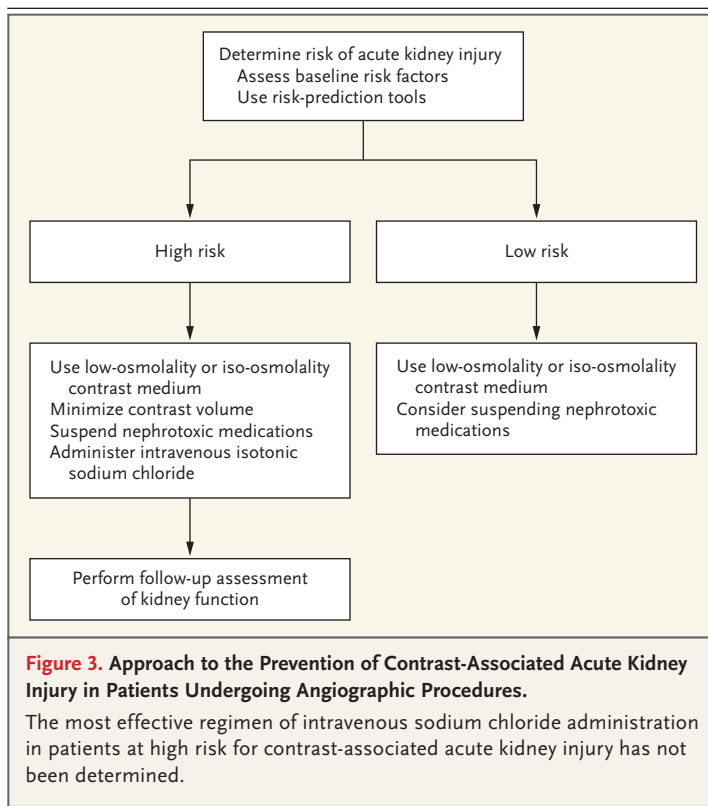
Determine risk of acute kidney injury
Assess baseline risk factors
Use risk-prediction tools

High risk

Low risk

Use low-osmolality or iso-osmolality contrast medium
Minimize contrast volume
Suspend nephrotoxic medications
Administer intravenous isotonic sodium chloride

Use low-osmolality or iso-osmolality contrast medium
Consider suspending nephrotoxic medications

Perform follow-up assessment of kidney function

Figure 3. Approach to the Prevention of Contrast-Associated Acute Kidney Injury in Patients Undergoing Angiographic Procedures.

The most effective regimen of intravenous sodium chloride administration in patients at high risk for contrast-associated acute kidney injury has not been determined.